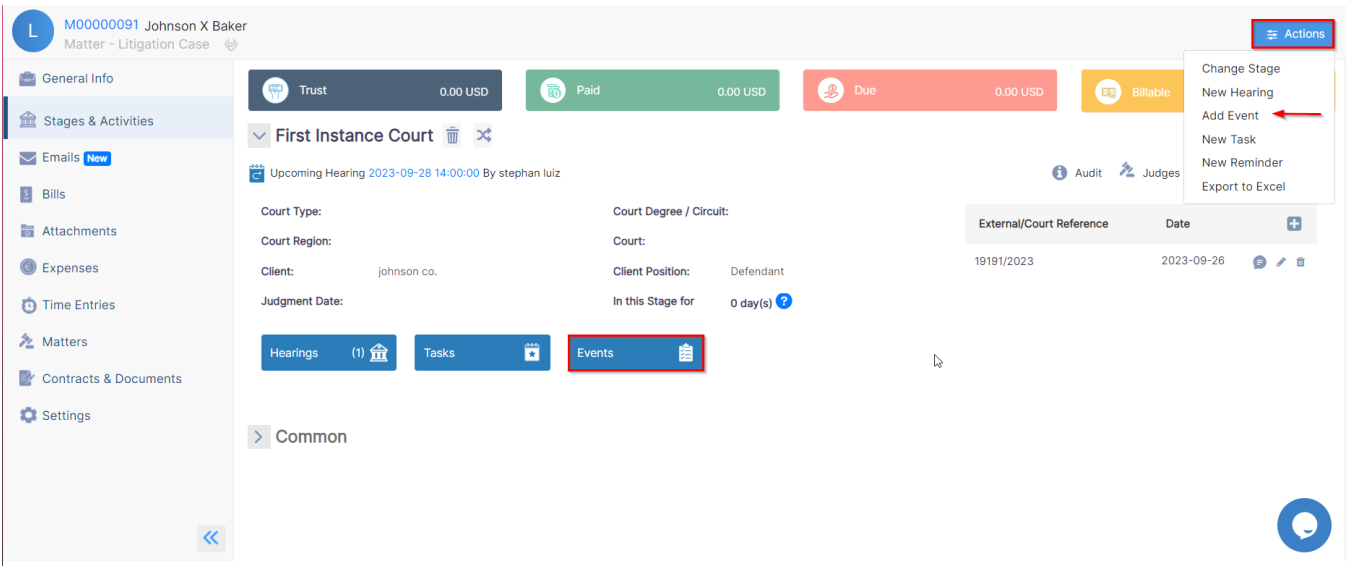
L M00000091 Johnson X Baker
Matter - Litigation Case

Actions

General Info
Stages & Activities
Emails New
Bills
Attachments
Expenses
Time Entries
Matters
Contracts & Documents
Settings

Trust 0.00 USD
Paid 0.00 USD
Due 0.00 USD
Billable

Change Stage
New Hearing
Add Event
New Task
New Reminder
Export to Excel

First Instance Court

Upcoming Hearing 2023-09-28 14:00:00 By stephan luiz

Audit Judges

Court Type:
Court Degree / Circuit:
Court Region:
Court:
Client: johnson co.
Client Position: Defendant
Judgment Date:
In this Stage for 0 day(s) ?

| External/Court Reference | Date |
|---|---|
| 19191/2023 | 2023-09-26 |

Hearings (1)
Tasks
Events

Common